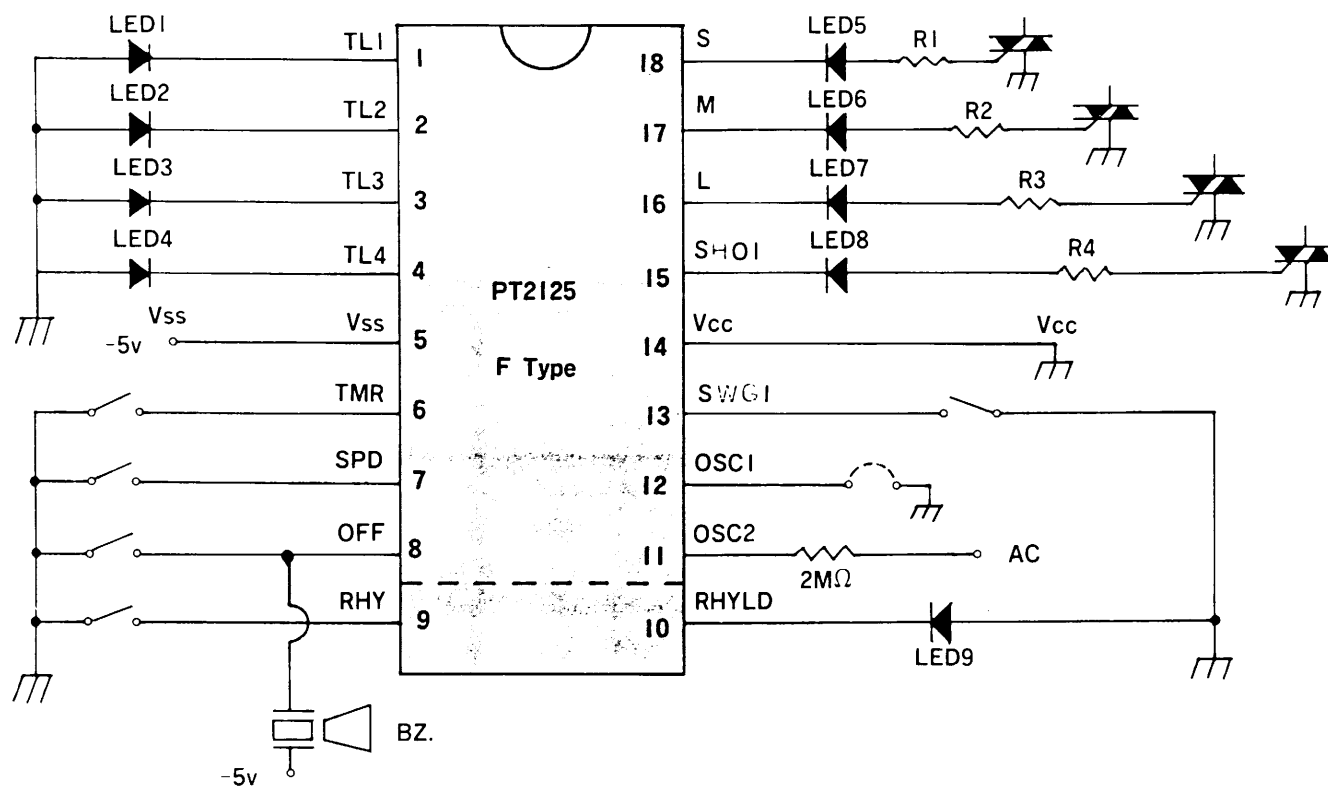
LED1 TL1 1
LED2 TL2 2
LED3 TL3 3
LED4 TL4 4
Vss -5v Vss 5
TMR 6
SPD 7
OFF 8
RHY 9
-5v BZ.

PT2125
F Type

18 S LED5 R1
17 M LED6 R2
16 L LED7 R3
15 SHOI LED8 R4
14 Vcc Vcc
13 SWGI
12 OSC1
11 OSC2 2MΩ AC
10 RHYLD LED9